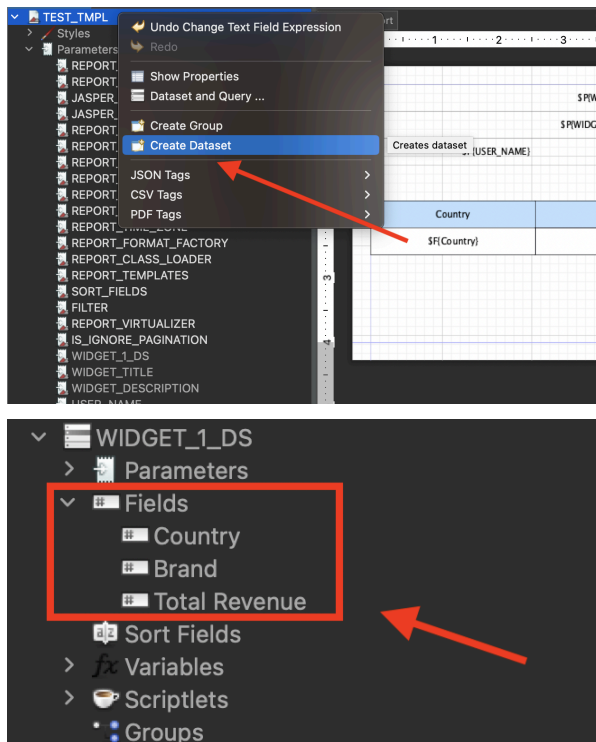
TEST_TMPL
Styles
Parameters
REPORT_
REPORT_
JASPER_
JASPER_
REPORT_
REPORT_
REPORT_
REPORT_
REPORT_
REPORT_
REPORT_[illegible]
REPORT_FORMAT_FACTORY
REPORT_CLASS_LOADER
REPORT_TEMPLATES
SORT_FIELDS
FILTER
REPORT_VIRTUALIZER
IS_IGNORE_PAGINATION
WIDGET_1_DS
WIDGET_TITLE
WIDGET_DESCRIPTION
USER_NAME

Undo Change Text Field Expression
Redo
Show Properties
Dataset and Query ...
Create Group
Create Dataset
Creates dataset
JSON Tags
CSV Tags
PDF Tags

ort
1
2
3
$P{W
$P{WIDG
$P{USER_NAME}
Country
$F{Country}

WIDGET_1_DS
Parameters
Fields
Country
Brand
Total Revenue
Sort Fields
Variables
Scriptlets
Groups